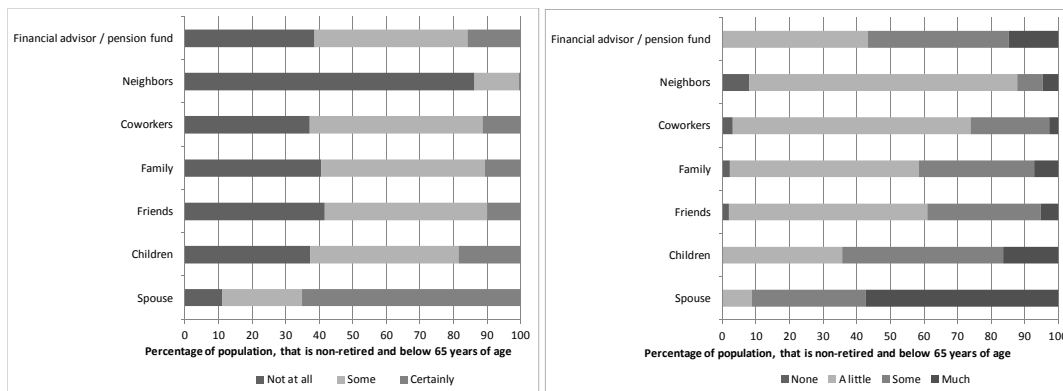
Financial advisor / pension fund
Neighbors
Coworkers
Family
Friends
Children
Spouse
0 10 20 30 40 50 60 70 80 90 100
Percentage of population, that is non-retired and below 65 years of age
Not at all Some Certainly

Financial advisor / pension fund
Neighbors
Coworkers
Family
Friends
Children
Spouse
0 10 20 30 40 50 60 70 80 90 100
Percentage of population, that is non-retired and below 65 years of age
None A little Some Much